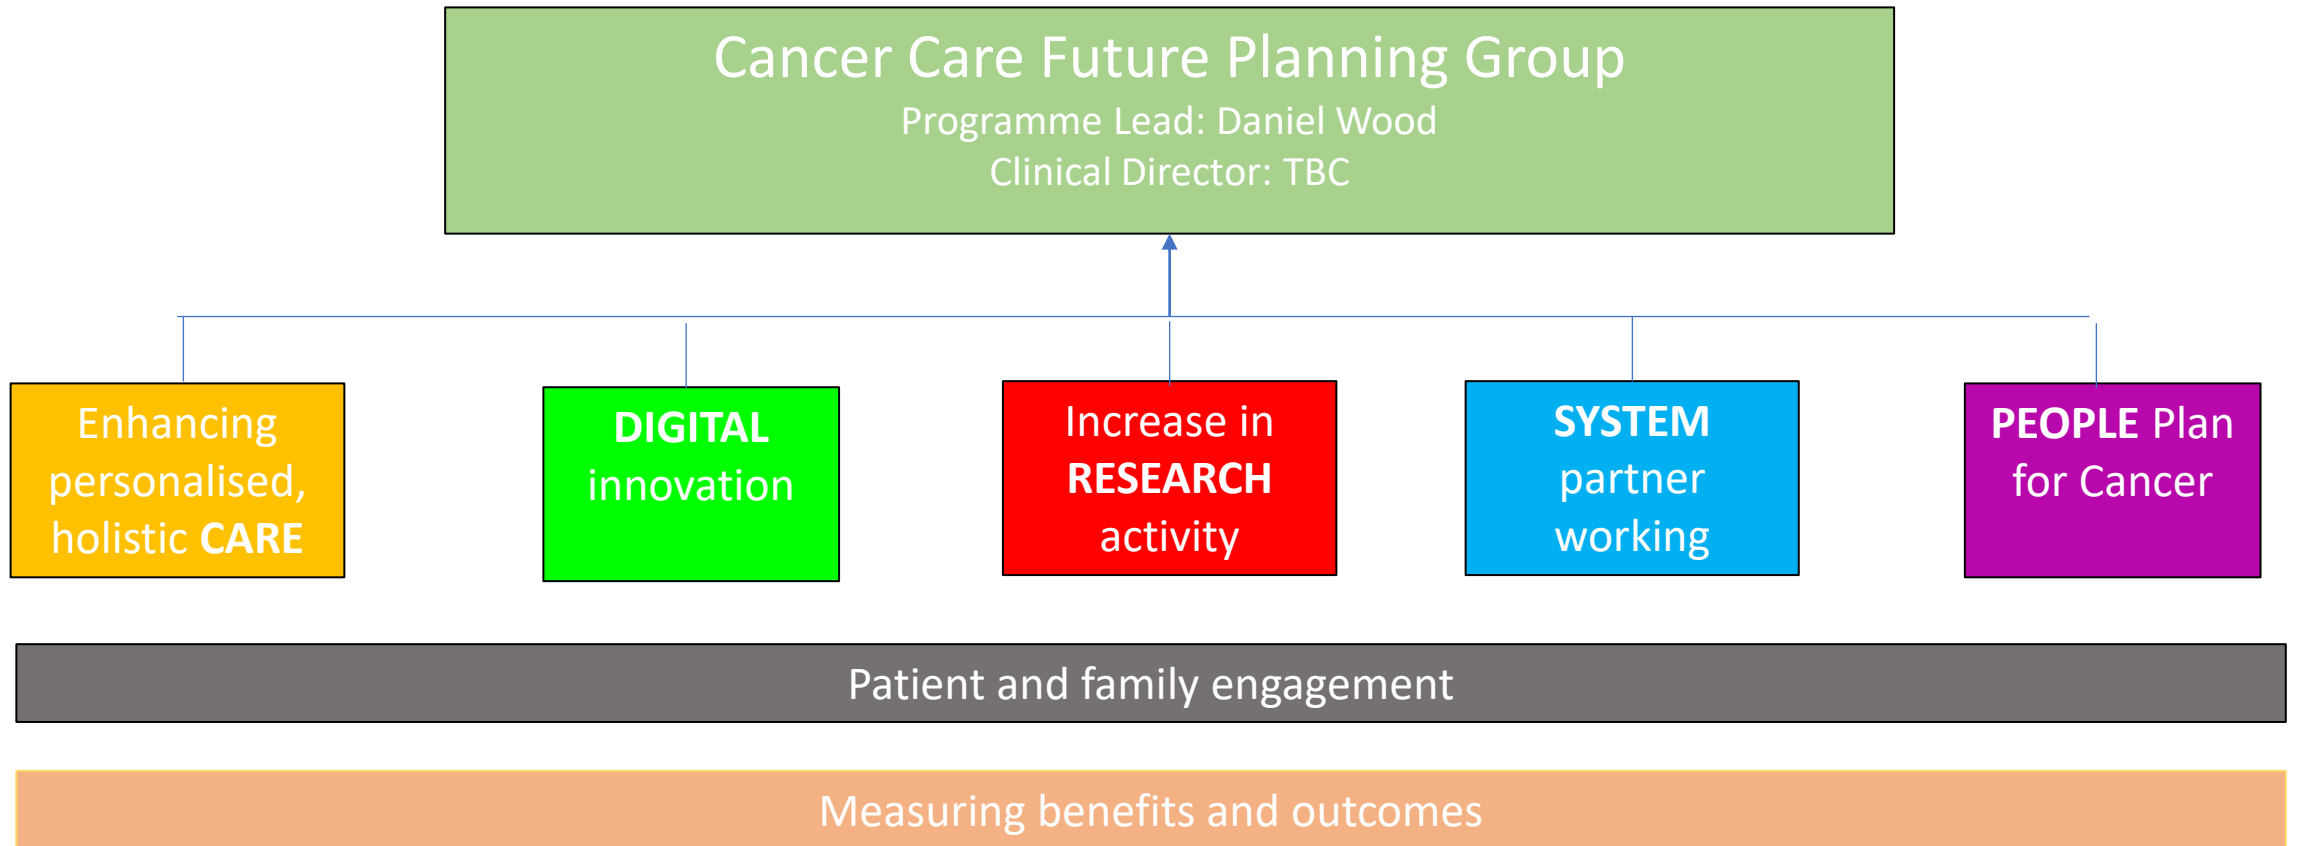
Cancer Care Future Planning Group
Programme Lead: Daniel Wood
Clinical Director: TBC

Enhancing personalised, holistic CARE

DIGITAL innovation

Increase in RESEARCH activity

SYSTEM partner working

PEOPLE Plan for Cancer

Patient and family engagement

Measuring benefits and outcomes